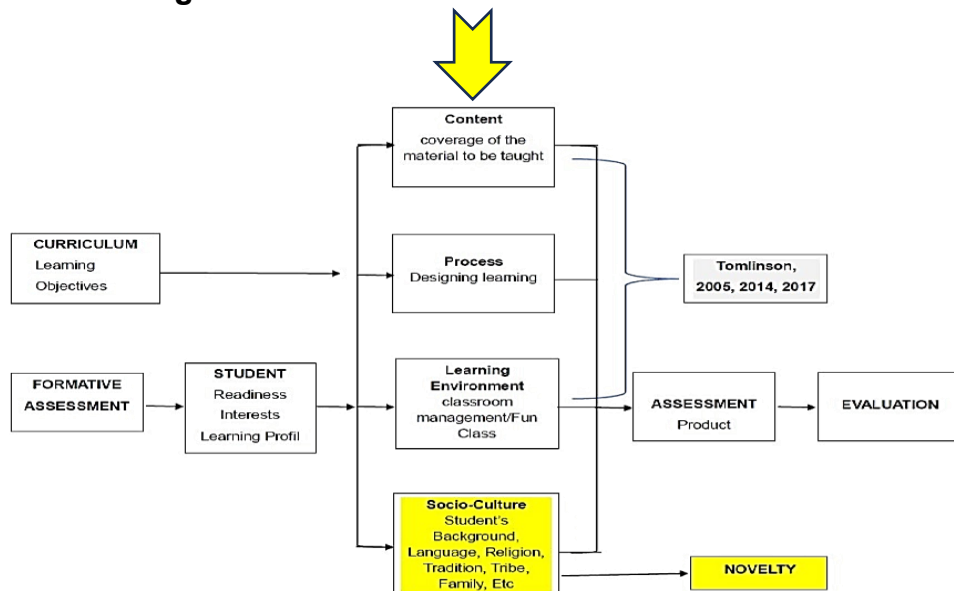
Content
coverage of the material to be taught

CURRICULUM
Learning
Objectives

Process
Designing learning

Tomlinson, 2005, 2014, 2017

FORMATIVE ASSESSMENT

STUDENT
Readiness
Interests
Learning Profil

Learning Environment
classroom management/Fun Class

ASSESSMENT
Product

EVALUATION

Socio-Culture
Student's Background, Language, Religion, Tradition, Tribe, Family, Etc

NOVELTY